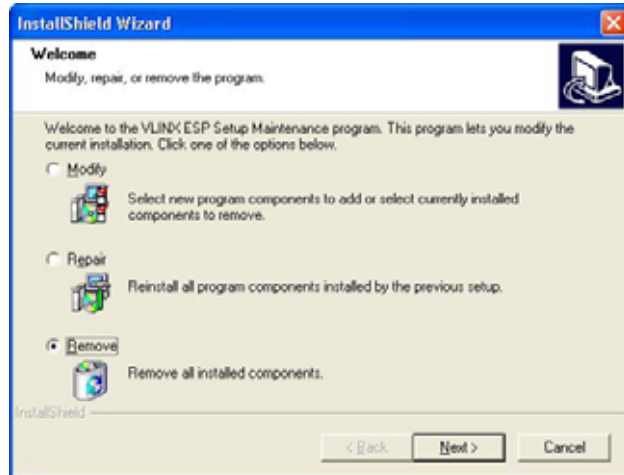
InstallShield Wizard

Welcome

Modify, repair, or remove the program.

Welcome to the VLINX ESP Setup Maintenance program. This program lets you modify the current installation. Click one of the options below.

Modify

Select new program components to add or select currently installed components to remove.

Repair

Reinstall all program components installed by the previous setup.

Remove

Remove all installed components.

InstallShield

< Back

Next >

Cancel